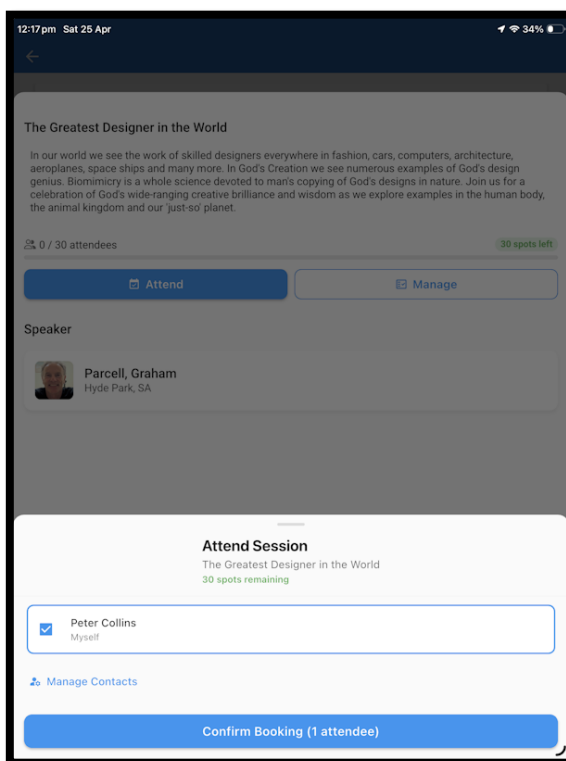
12:17 pm Sat 25 Apr

34%

The Greatest Designer in the World

In our world we see the work of skilled designers everywhere in fashion, cars, computers, architecture, aeroplanes, space ships and many more. In God's Creation we see numerous examples of God's design genius. Biomimicry is a whole science devoted to man's copying of God's designs in nature. Join us for a celebration of God's wide-ranging creative brilliance and wisdom as we explore examples in the human body, the animal kingdom and our 'just-so' planet.

0 / 30 attendees

30 spots left

Attend

Manage

Speaker

Parcell, Graham
Hyde Park, SA

Attend Session

The Greatest Designer in the World

30 spots remaining

Peter Collins
Myself

Manage Contacts

Confirm Booking (1 attendee)